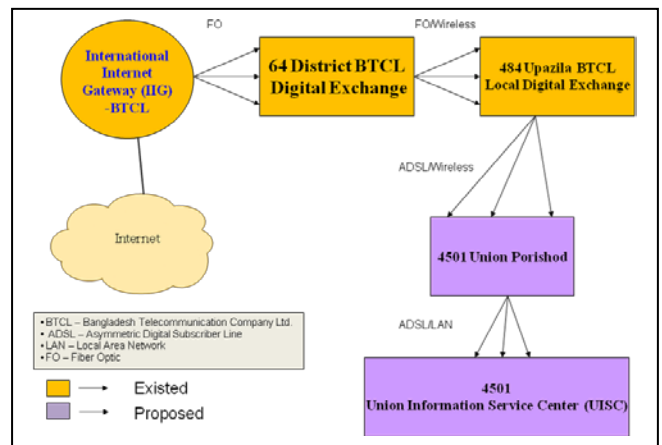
FO

FO/Wireless

International Internet Gateway (IIG) -BTCL

64 District BTCL Digital Exchange

484 Upazila BTCL Local Digital Exchange

ADSL/Wireless

Internet

4501 Union Porishod

• BTCL – Bangladesh Telecommunication Company Ltd.
• ADSL – Asymmetric Digital Subscriber Line
• LAN – Local Area Network
• FO – Fiber Optic

ADSL/LAN

Existed

Proposed

4501
Union Information Service Center (UISC)